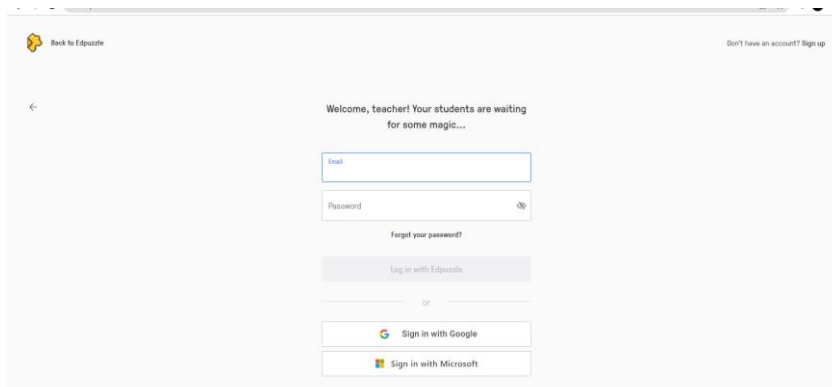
Back to Edpuzzle

Don't have an account? Sign up

Welcome, teacher! Your students are waiting for some magic...

Email

Password

Forgot your password?

Log in with Edpuzzle

or

Sign in with Google

Sign in with Microsoft